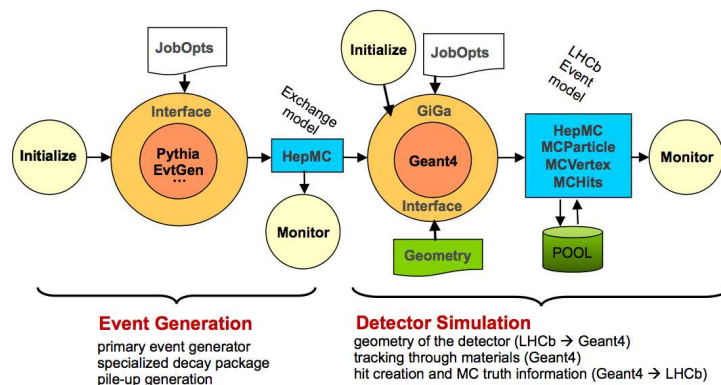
JobOpts

Initialize

Interface

Pythia
EvtGen
...

Exchange model

HepMC

Monitor

Initialize

JobOpts

LHCb Event model

GiGa

Geant4

Interface

Geometry

HepMC
MCParticle
MCVertex
MCHits

POOL

Monitor

Event Generation

primary event generator
specialized decay package
pile-up generation

Detector Simulation

geometry of the detector (LHCb $\rightarrow$ Geant4)
tracking through materials (Geant4)
hit creation and MC truth information (Geant4 $\rightarrow$ LHCb)